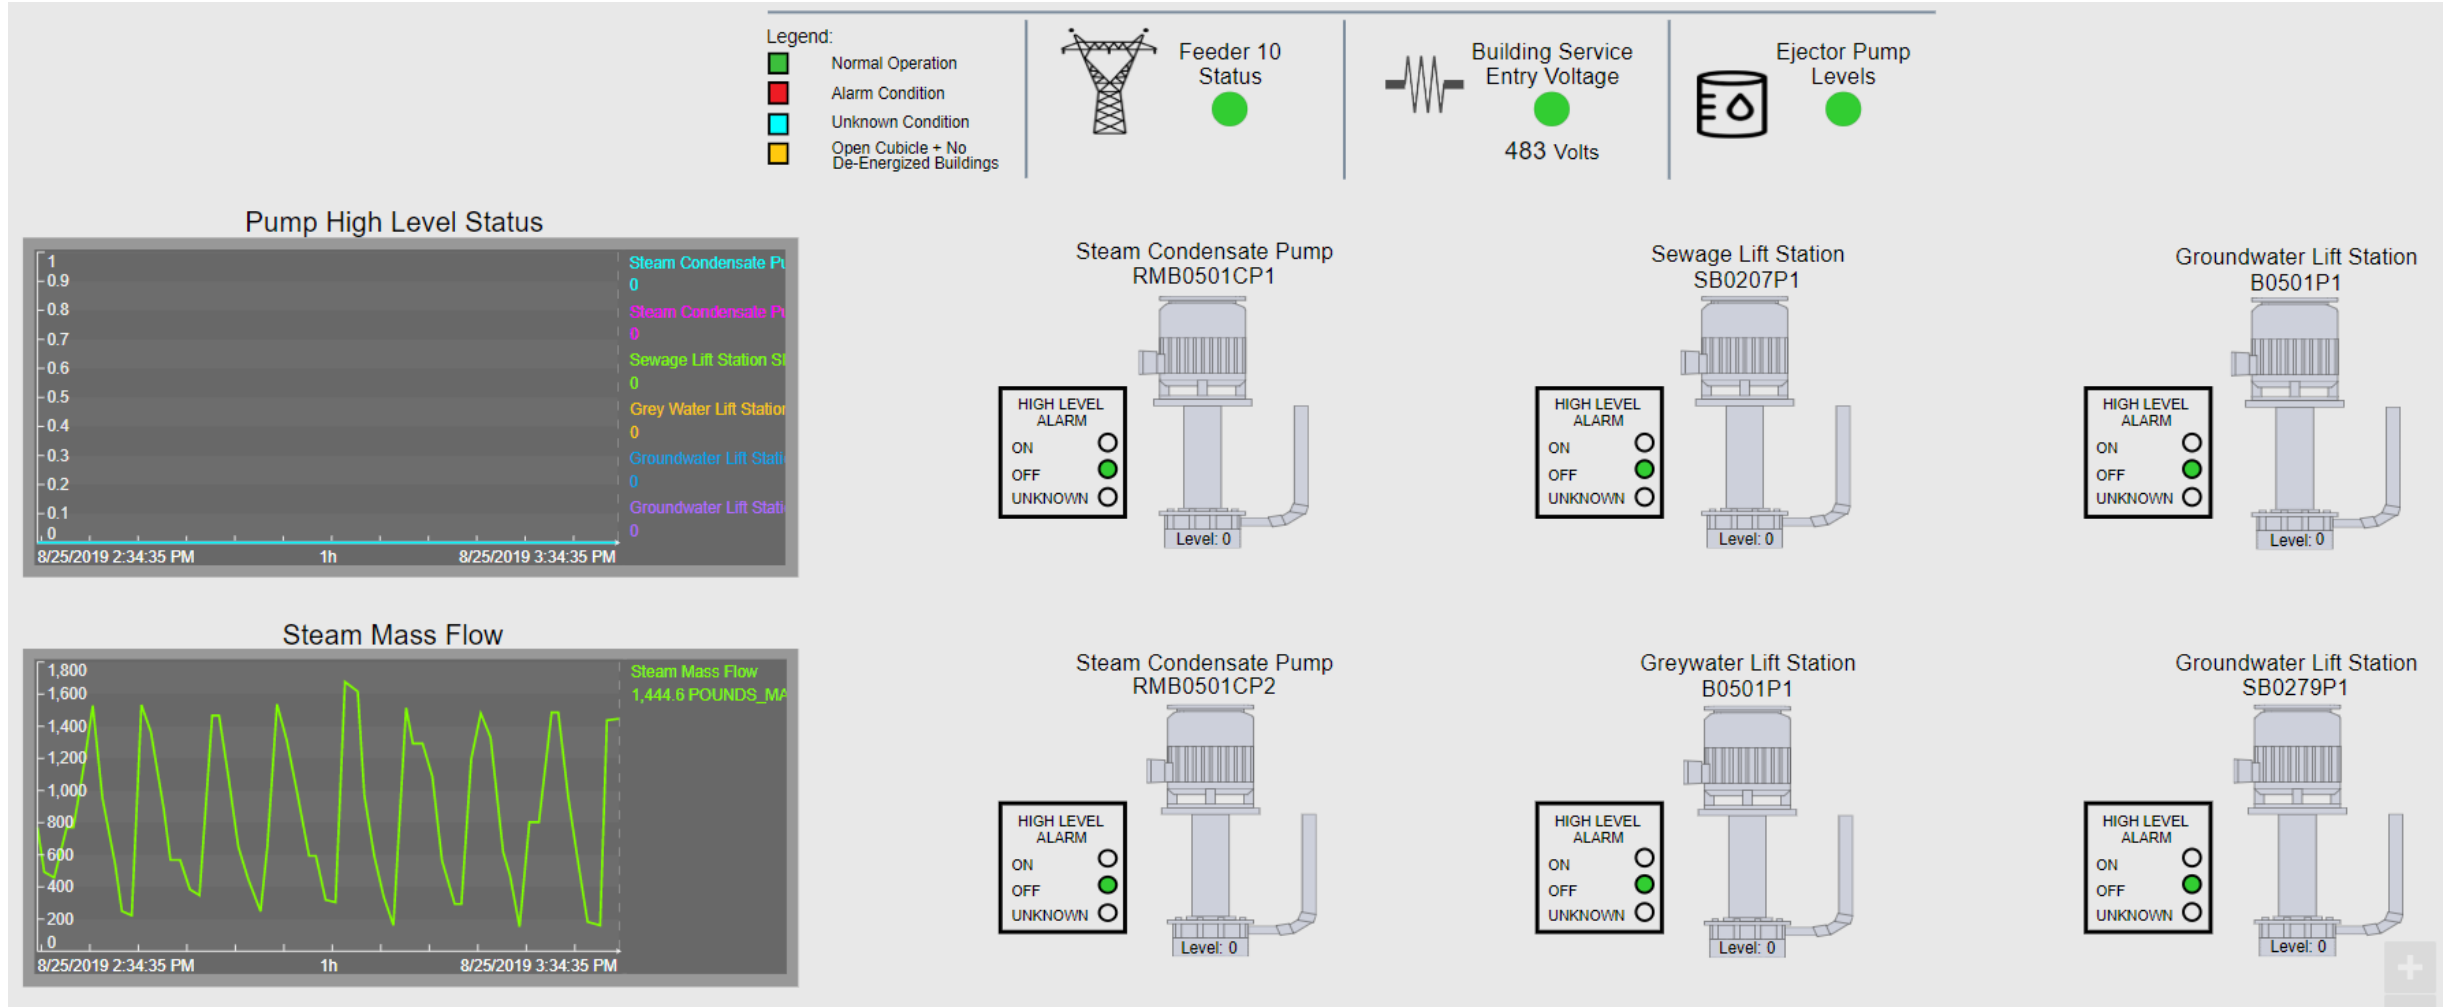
Legend:
Normal Operation
Alarm Condition
Unknown Condition
Open Cubicle + No De-Energized Buildings

Feeder 10 Status

Building Service Entry Voltage
483 Volts

Ejector Pump Levels

Pump High Level Status

1
0.9
0.8
0.7
0.6
0.5
0.4
0.3
0.2
0.1
0
8/25/2019 2:34:35 PM
1h
8/25/2019 3:34:35 PM

Steam Condensate Pu
0
Steam Condensate Pu
0
Sewage Lift Station SI
0
Grey Water Lift Station
0
Groundwater Lift Stati
0
Groundwater Lift Stati
0

Steam Mass Flow

1,800
1,600
1,400
1,200
1,000
800
600
400
200
0
8/25/2019 2:34:35 PM
1h
8/25/2019 3:34:35 PM

Steam Mass Flow
1,444.6 POUNDS_MA

Steam Condensate Pump
RMB0501CP1
HIGH LEVEL ALARM
ON
OFF
UNKNOWN
Level: 0

Sewage Lift Station
SB0207P1
HIGH LEVEL ALARM
ON
OFF
UNKNOWN
Level: 0

Groundwater Lift Station
B0501P1
HIGH LEVEL ALARM
ON
OFF
UNKNOWN
Level: 0

Steam Condensate Pump
RMB0501CP2
HIGH LEVEL ALARM
ON
OFF
UNKNOWN
Level: 0

Greywater Lift Station
B0501P1
HIGH LEVEL ALARM
ON
OFF
UNKNOWN
Level: 0

Groundwater Lift Station
SB0279P1
HIGH LEVEL ALARM
ON
OFF
UNKNOWN
Level: 0